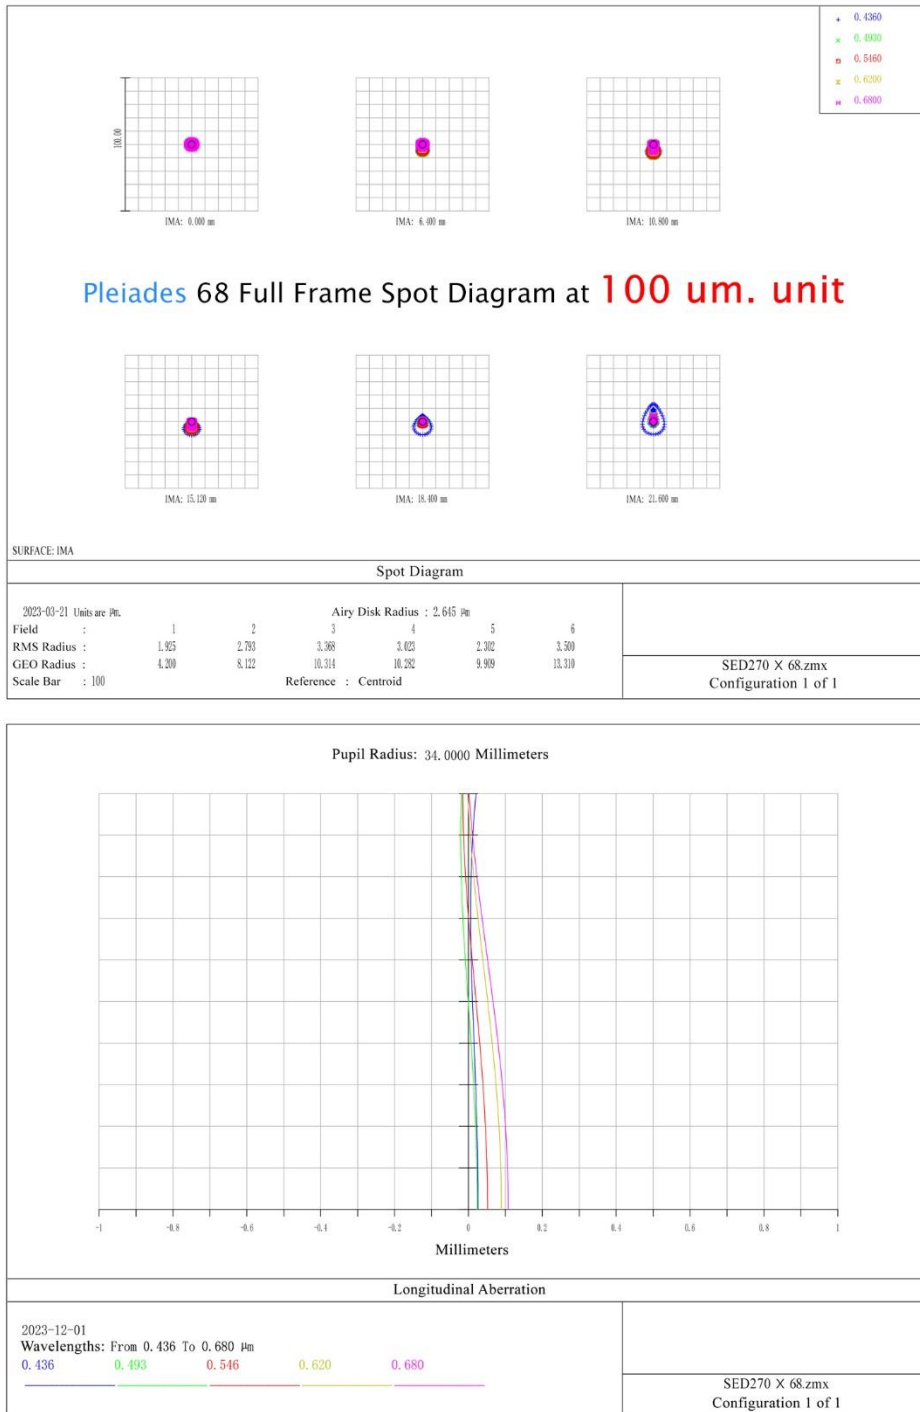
0.4360
0.4900
0.5460
0.6200
0.6800

100.00

IMA: 0.000 mm

IMA: 6.400 mm

IMA: 10.800 mm

Pleiades 68 Full Frame Spot Diagram at 100 um. unit

IMA: 15.120 mm

IMA: 18.400 mm

IMA: 21.600 mm

SURFACE: IMA

Spot Diagram

2023-03-21 Units are µm. Airy Disk Radius : 2.645 µm

| Field : | 1 | 2 | 3 | 4 | 5 | 6 |
|---|---|---|---|---|---|---|
| RMS Radius : | 1.925 | 2.793 | 3.368 | 3.023 | 2.302 | 3.500 |
| GEO Radius : | 4.200 | 8.122 | 10.314 | 10.282 | 9.909 | 13.310 |

Scale Bar : 100 Reference : Centroid

SED270 X 68.zmx
Configuration 1 of 1

Pupil Radius: 34.0000 Millimeters

-1 -0.8 -0.6 -0.4 -0.2 0 0.2 0.4 0.6 0.8 1

Millimeters

Longitudinal Aberration

2023-12-01
Wavelengths: From 0.436 To 0.680 µm
0.436 0.493 0.546 0.620 0.680

SED270 X 68.zmx
Configuration 1 of 1